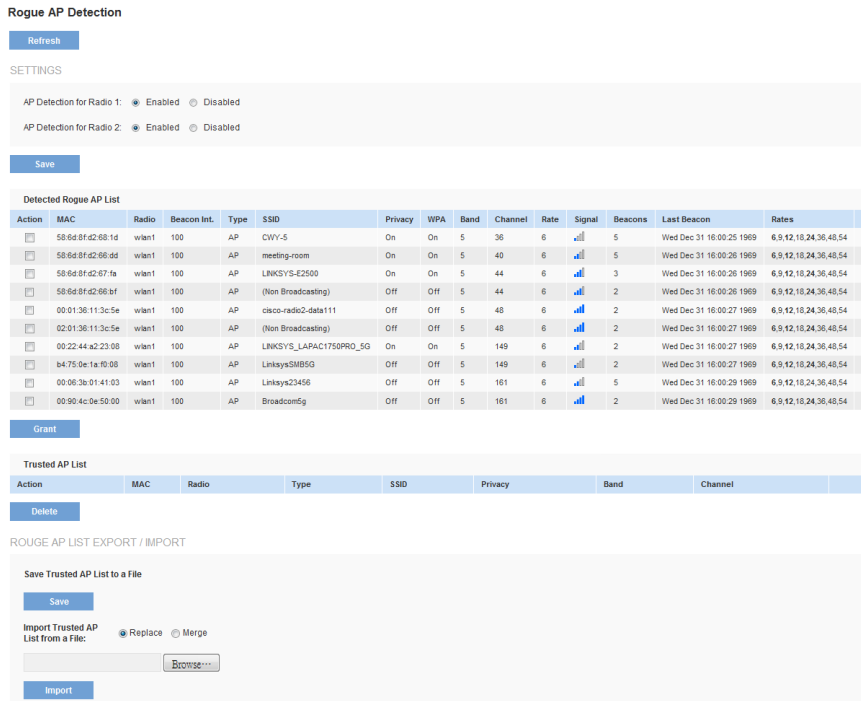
Rogue AP Detection

Refresh

SETTINGS

AP Detection for Radio 1: Enabled Disabled

AP Detection for Radio 2: Enabled Disabled

Save

Detected Rogue AP List

| Action | MAC | Radio | Beacon Int. | Type | SSID | Privacy | WPA | Band | Channel | Rate | Signal | Beacons | Last Beacon | Rates |
|---|---|---|---|---|---|---|---|---|---|---|---|---|---|---|
| | 58:6d:8f:d2:68:1d | wlan1 | 100 | AP | CWY-5 | On | On | 5 | 36 | 6 | | 5 | Wed Dec 31 16:00:25 1969 | 6,9,12,18,24,36,48,54 |
| | 58:6d:8f:d2:66:dd | wlan1 | 100 | AP | meeting-room | On | On | 5 | 40 | 6 | | 5 | Wed Dec 31 16:00:26 1969 | 6,9,12,18,24,36,48,54 |
| | 58:6d:8f:d2:67:fa | wlan1 | 100 | AP | LINKSYS-E2500 | On | On | 5 | 44 | 6 | | 3 | Wed Dec 31 16:00:26 1969 | 6,9,12,18,24,36,48,54 |
| | 58:6d:8f:d2:66:bf | wlan1 | 100 | AP | (Non Broadcasting) | Off | Off | 5 | 44 | 6 | | 2 | Wed Dec 31 16:00:26 1969 | 6,9,12,18,24,36,48,54 |
| | 00:01:36:11:3c:5e | wlan1 | 100 | AP | cisco-radio2-data111 | Off | Off | 5 | 48 | 6 | | 2 | Wed Dec 31 16:00:27 1969 | 6,9,12,18,24,36,48,54 |
| | 02:01:36:11:3c:5e | wlan1 | 100 | AP | (Non Broadcasting) | Off | Off | 5 | 48 | 6 | | 2 | Wed Dec 31 16:00:27 1969 | 6,9,12,18,24,36,48,54 |
| | 00:22:44:a2:23:08 | wlan1 | 100 | AP | LINKSYS_LAPAC1750PRO_5G | On | On | 5 | 149 | 6 | | 2 | Wed Dec 31 16:00:27 1969 | 6,9,12,18,24,36,48,54 |
| | b4:75:0e:1a:f0:08 | wlan1 | 100 | AP | LinksysSMB5G | Off | Off | 5 | 149 | 6 | | 2 | Wed Dec 31 16:00:27 1969 | 6,9,12,18,24,36,48,54 |
| | 00:06:3b:01:41:03 | wlan1 | 100 | AP | Linksys23456 | Off | Off | 5 | 161 | 6 | | 5 | Wed Dec 31 16:00:29 1969 | 6,9,12,18,24,36,48,54 |
| | 00:90:4c:0e:50:00 | wlan1 | 100 | AP | Broadcom5g | Off | Off | 5 | 161 | 6 | | 2 | Wed Dec 31 16:00:29 1969 | 6,9,12,18,24,36,48,54 |

Grant

Trusted AP List

| Action | MAC | Radio | Type | SSID | Privacy | Band | Channel |
|---|---|---|---|---|---|---|---|

Delete

ROUGE AP LIST EXPORT / IMPORT

Save Trusted AP List to a File

Save

Import Trusted AP List from a File: Replace Merge

Browse...

Import